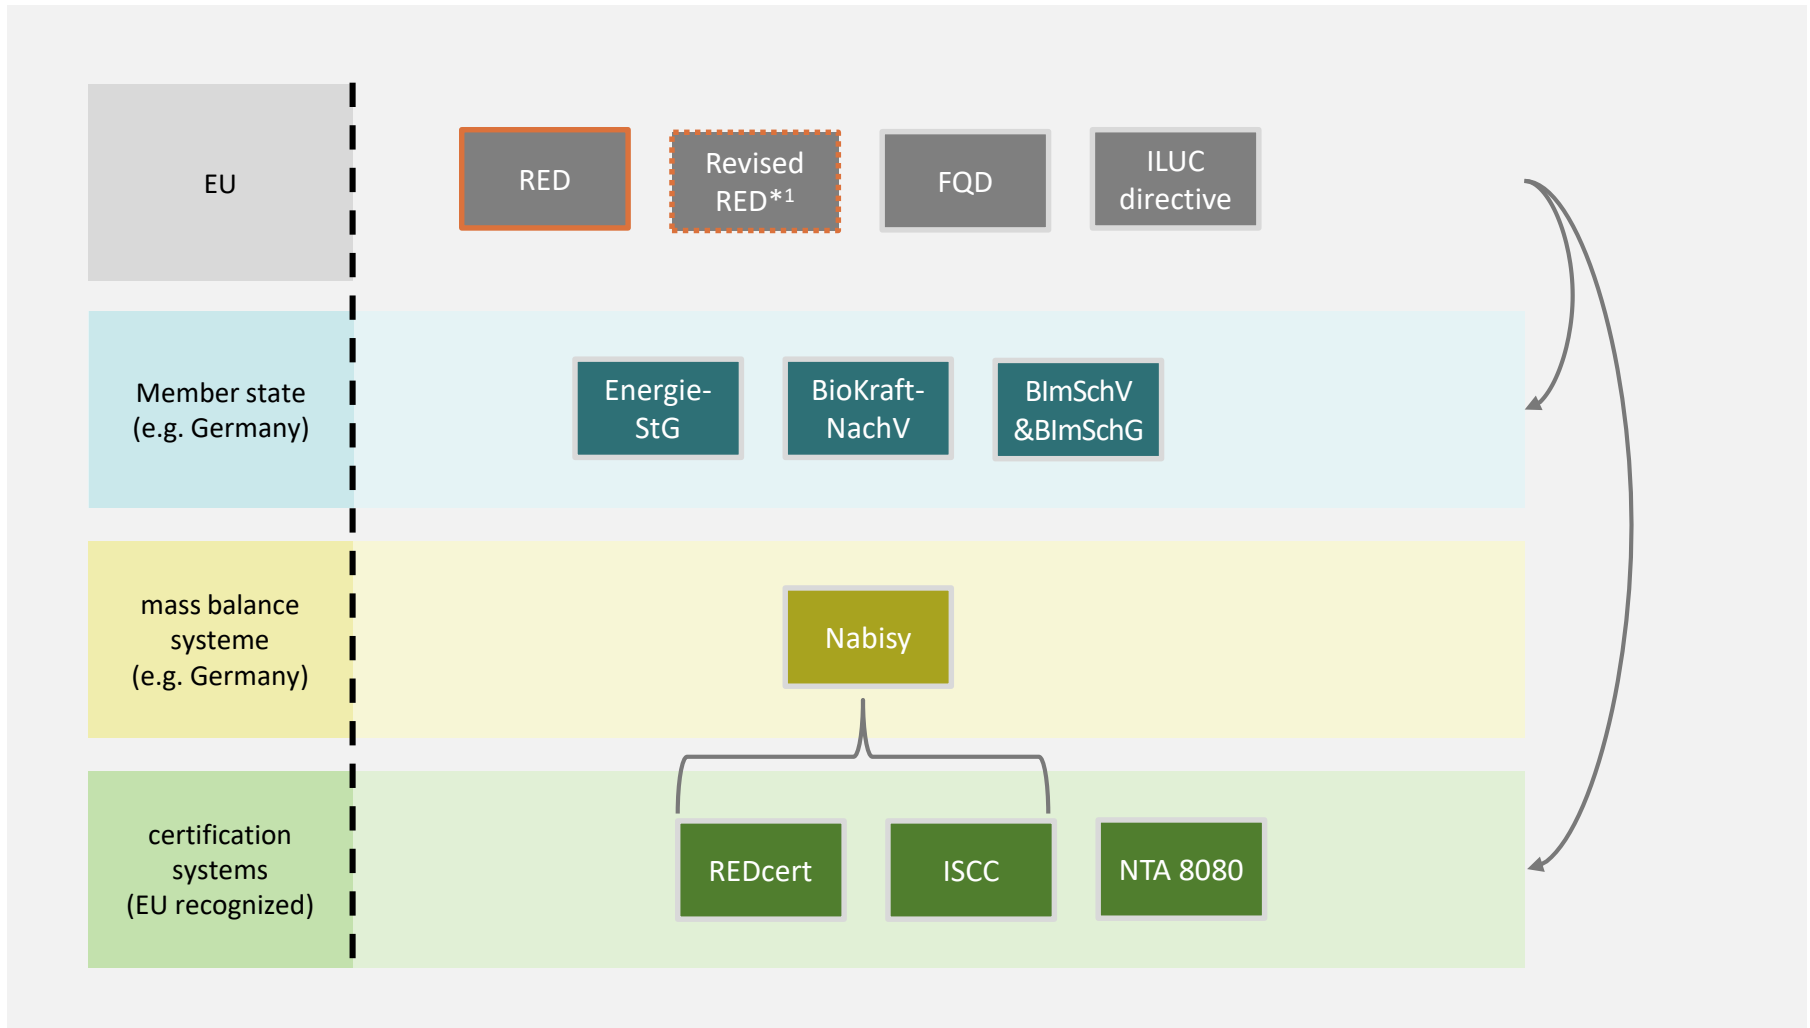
EU

RED

Revised RED*1

FQD

ILUC directive

Member state (e.g. Germany)

Energie-StG

BioKraft-NachV

BImSchV &BImSchG

mass balance systeme (e.g. Germany)

Nabisy

certification systems (EU recognized)

REDcert

ISCC

NTA 8080